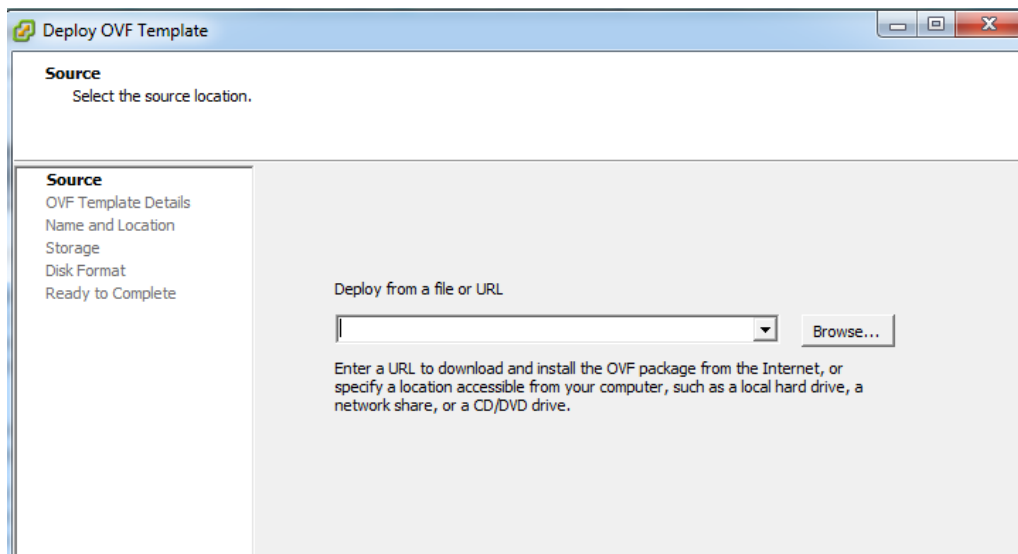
Deploy OVF Template

Source
Select the source location.

Source
OVF Template Details
Name and Location
Storage
Disk Format
Ready to Complete

Deploy from a file or URL

Browse...

Enter a URL to download and install the OVF package from the Internet, or specify a location accessible from your computer, such as a local hard drive, a network share, or a CD/DVD drive.